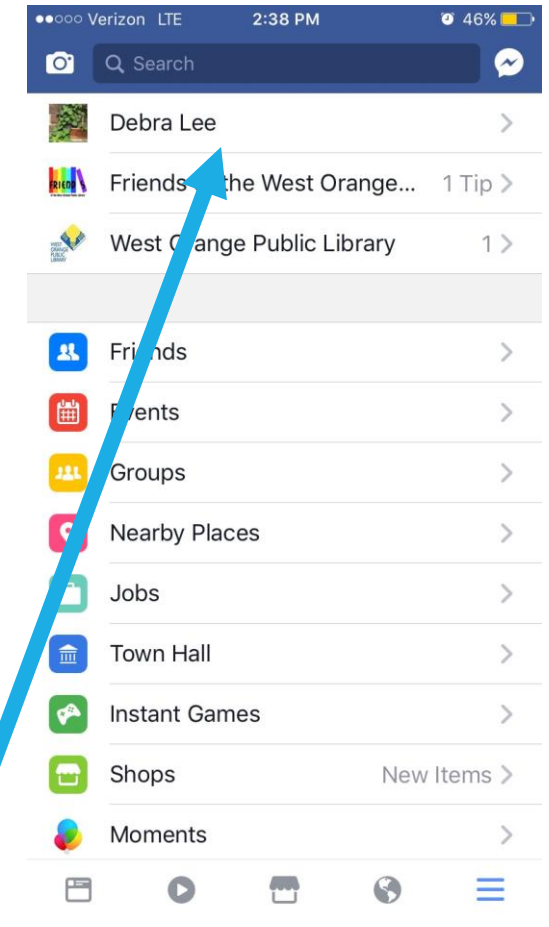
●●○○○ Verizon LTE 2:38 PM 46%

Search

Debra Lee

Friends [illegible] the West Orange... 1 Tip

West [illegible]ange Public Library 1

Fri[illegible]nds

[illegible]ents

Groups

Nearby Places

Jobs

Town Hall

Instant Games

Shops New Items

Moments